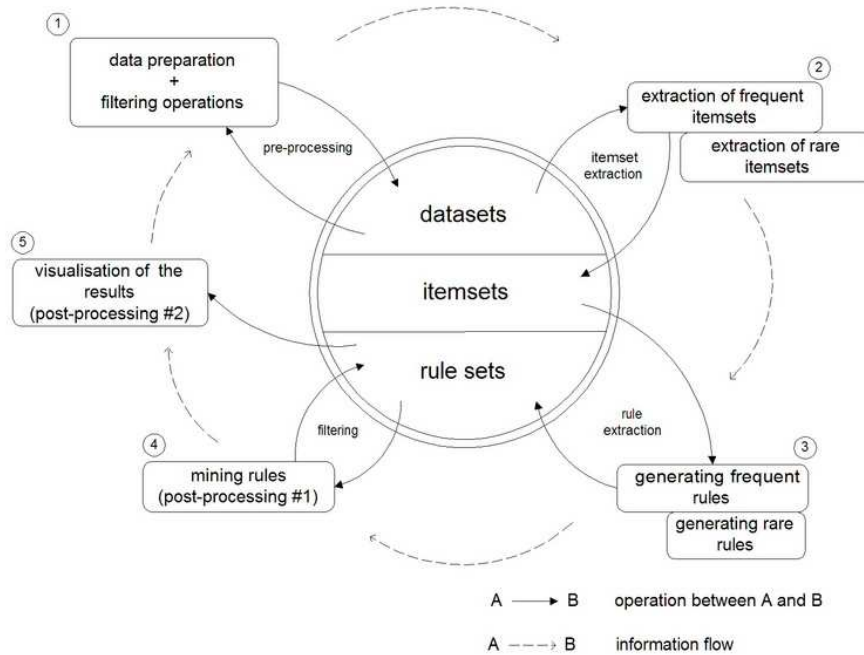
1
data preparation
+
filtering operations

pre-processing

2
extraction of frequent itemsets

extraction of rare itemsets

itemset extraction

datasets

itemsets

rule sets

5
visualisation of the results
(post-processing #2)

filtering

rule extraction

4
mining rules
(post-processing #1)

3
generating frequent rules

generating rare rules

A → B operation between A and B

A ⇢ B information flow